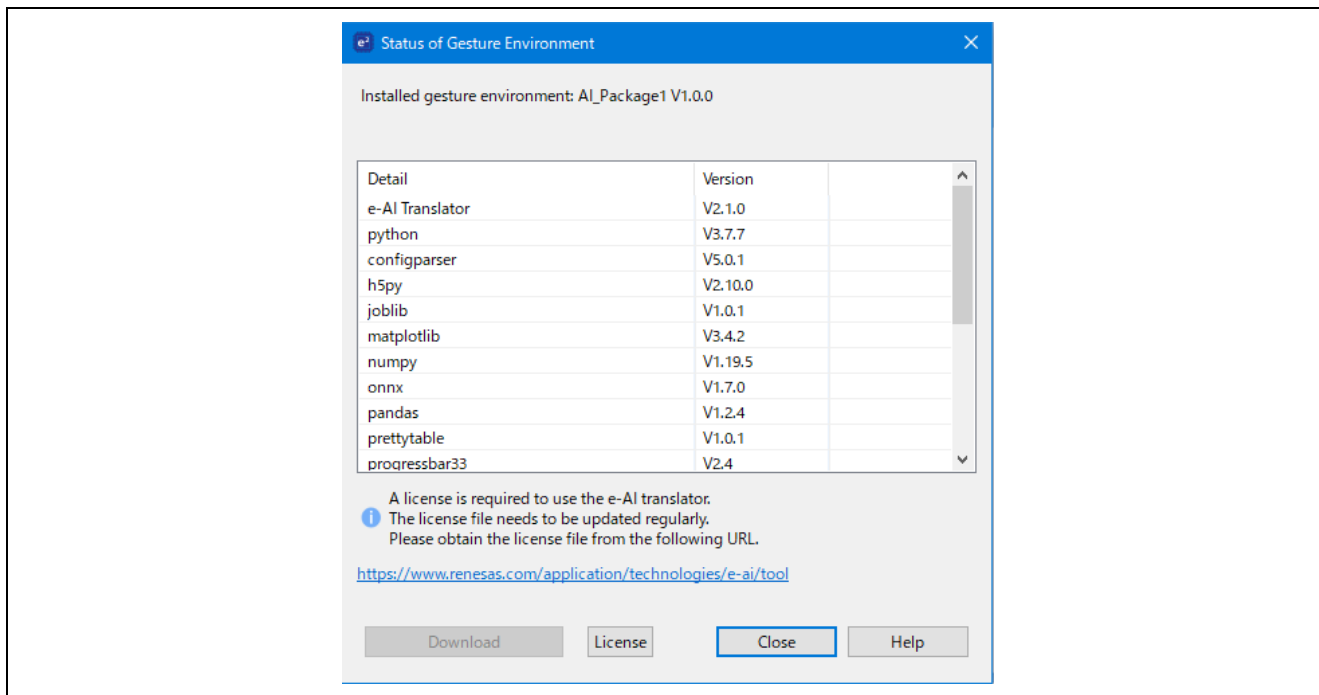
Status of Gesture Environment

Installed gesture environment: AI_Package1 V1.0.0

| Detail | Version |
|---|---|
| e-AI Translator | V2.1.0 |
| python | V3.7.7 |
| configparser | V5.0.1 |
| h5py | V2.10.0 |
| joblib | V1.0.1 |
| matplotlib | V3.4.2 |
| numpy | V1.19.5 |
| onnx | V1.7.0 |
| pandas | V1.2.4 |
| prettytable | V1.0.1 |
| progressbar33 | V2.4 |

A license is required to use the e-AI translator.
The license file needs to be updated regularly.
Please obtain the license file from the following URL.

https://www.renesas.com/application/technologies/e-ai/tool

Download License Close Help